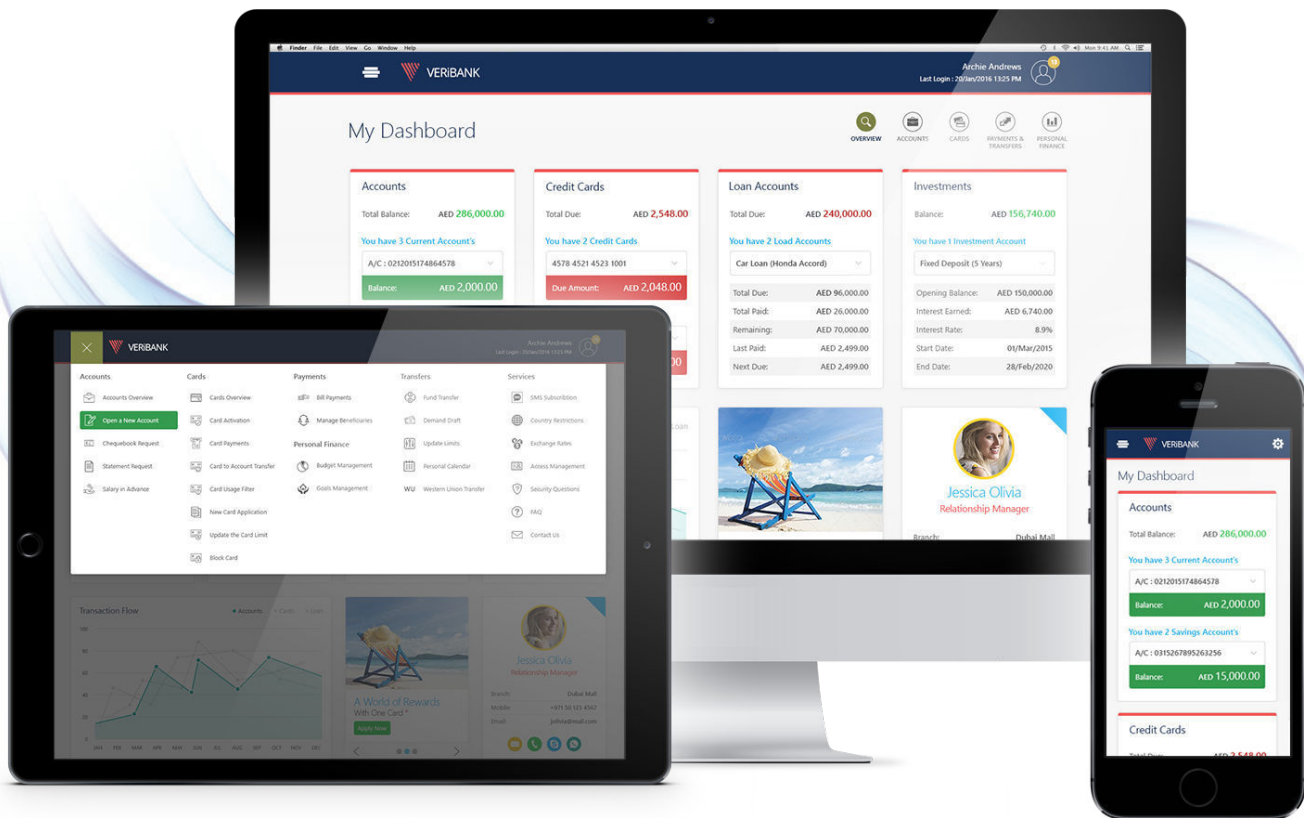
Finder File Edit View Go Window Help

Mon 9:41 AM

VERIBANK

Archie Andrews
Last Login : 20/Jan/2016 13:25 PM

My Dashboard

OVERVIEW ACCOUNTS CARDS PAYMENTS & TRANSFERS PERSONAL FINANCE

Accounts
Total Balance: AED 286,000.00
You have 3 Current Account's
A/C : 0212015174864578
Balance: AED 2,000.00

Credit Cards
Total Due: AED 2,548.00
You have 2 Credit Cards
4578 4521 4523 1001
Due Amount: AED 2,048.00

Loan Accounts
Total Due: AED 240,000.00
You have 2 Load Accounts
Car Loan (Honda Accord)

| | |
|---|---|
| Total Due: | AED 96,000.00 |
| Total Paid: | AED 26,000.00 |
| Remaining: | AED 70,000.00 |
| Last Paid: | AED 2,499.00 |
| Next Due: | AED 2,499.00 |

Investments
Balance: AED 156,740.00
You have 1 Investment Account
Fixed Deposit (5 Years)

| | |
|---|---|
| Opening Balance: | AED 150,000.00 |
| Interest Earned: | AED 6,740.00 |
| Interest Rate: | 8.9% |
| Start Date: | 01/Mar/2015 |
| End Date: | 28/Feb/2020 |

Jessica Olivia
Relationship Manager
Branch: Dubai Mall

VERIBANK
Archie Andrews

Accounts
Accounts Overview
Open a New Account
Chequebook Request
Statement Request
Salary in Advance

Cards
Cards Overview
Card Activation
Card Payments
Card to Account Transfer
Card Usage Filter
New Card Application
Update the Card Limit
Block Card

Payments
Bill Payments
Manage Beneficiaries
Personal Finance
Budget Management
Goals Management

Transfers
Fund Transfer
Demand Draft
Update Limits
Personal Calendar
Western Union Transfer

Services
SMS Subscription
Country Restrictions
Exchange Rates
Access Management
Security Questions
FAQ
Contact Us

Transaction Flow
Accounts Cards Loan

JAN FEB MAR APR MAY JUN JUL AUG SEP OCT NOV DEC

A World of Rewards
With One Card *
Apply Now

Jessica Olivia
Relationship Manager
Branch: Dubai Mall
Mobile: +971 50 123 4567
Email: jolivia@mail.com

VERIBANK
My Dashboard
Accounts
Total Balance: AED 286,000.00
You have 3 Current Account's
A/C : 0212015174864578
Balance: AED 2,000.00
You have 2 Savings Account's
A/C : 0315267895263256
Balance: AED 15,000.00
Credit Cards